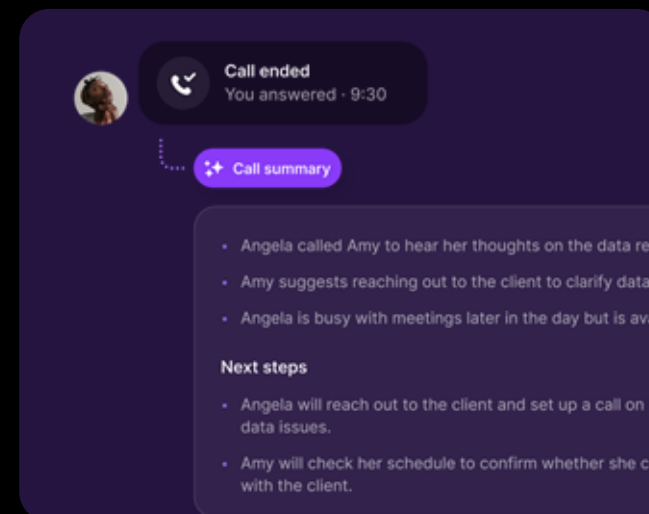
Call ended
You answered · 9:30

Call summary

• Angela called Amy to hear her thoughts on the data re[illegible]
• Amy suggests reaching out to the client to clarify data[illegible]
• Angela is busy with meetings later in the day but is av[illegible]

Next steps

• Angela will reach out to the client and set up a call on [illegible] data issues.
• Amy will check her schedule to confirm whether she c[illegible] with the client.